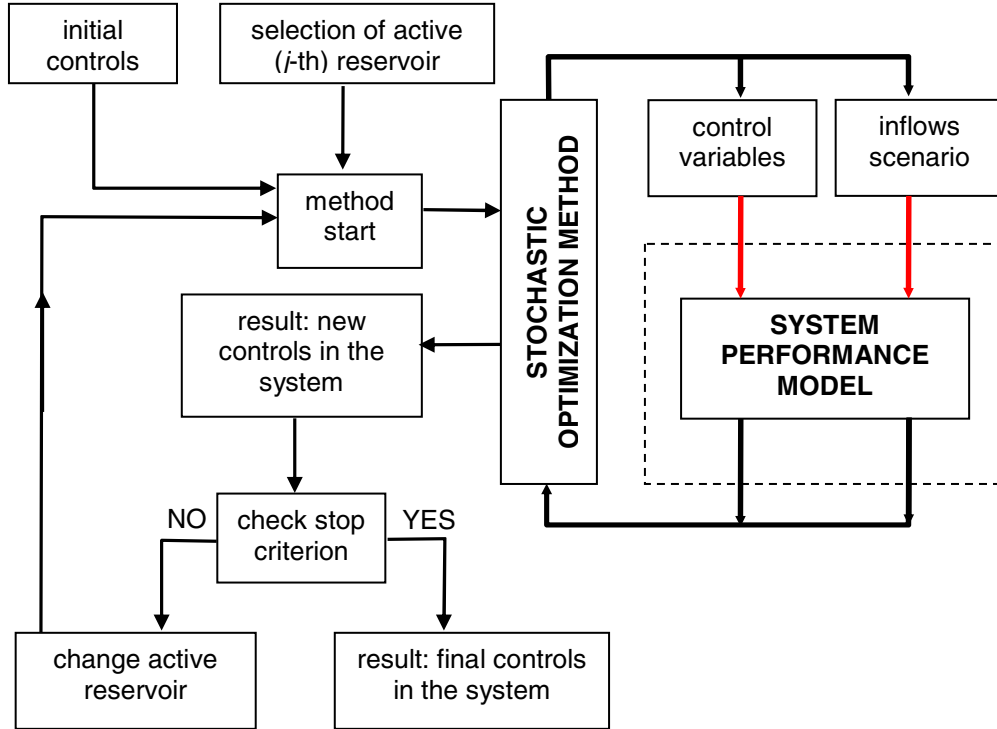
initial controls

selection of active ($i$-th) reservoir

method start

STOCHASTIC OPTIMIZATION METHOD

control variables

inflows scenario

SYSTEM PERFORMANCE MODEL

result: new controls in the system

check stop criterion

NO

YES

change active reservoir

result: final controls in the system